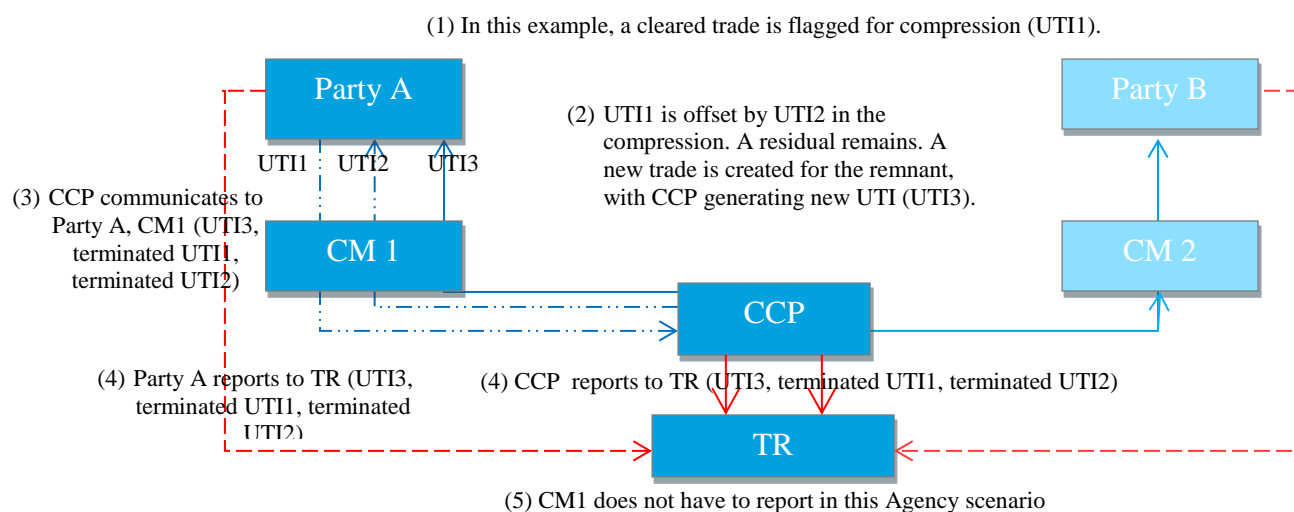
(1) In this example, a cleared trade is flagged for compression (UTI1).

Party A

Party B

(2) UTI1 is offset by UTI2 in the compression. A residual remains. A new trade is created for the remnant, with CCP generating new UTI (UTI3).

UTI1 UTI2 UTI3

(3) CCP communicates to Party A, CM1 (UTI3, terminated UTI1, terminated UTI2)

CM 1

CM 2

CCP

(4) Party A reports to TR (UTI3, terminated UTI1, terminated UTI2)

(4) CCP reports to TR (UTI3, terminated UTI1, terminated UTI2)

TR

(5) CM1 does not have to report in this Agency scenario